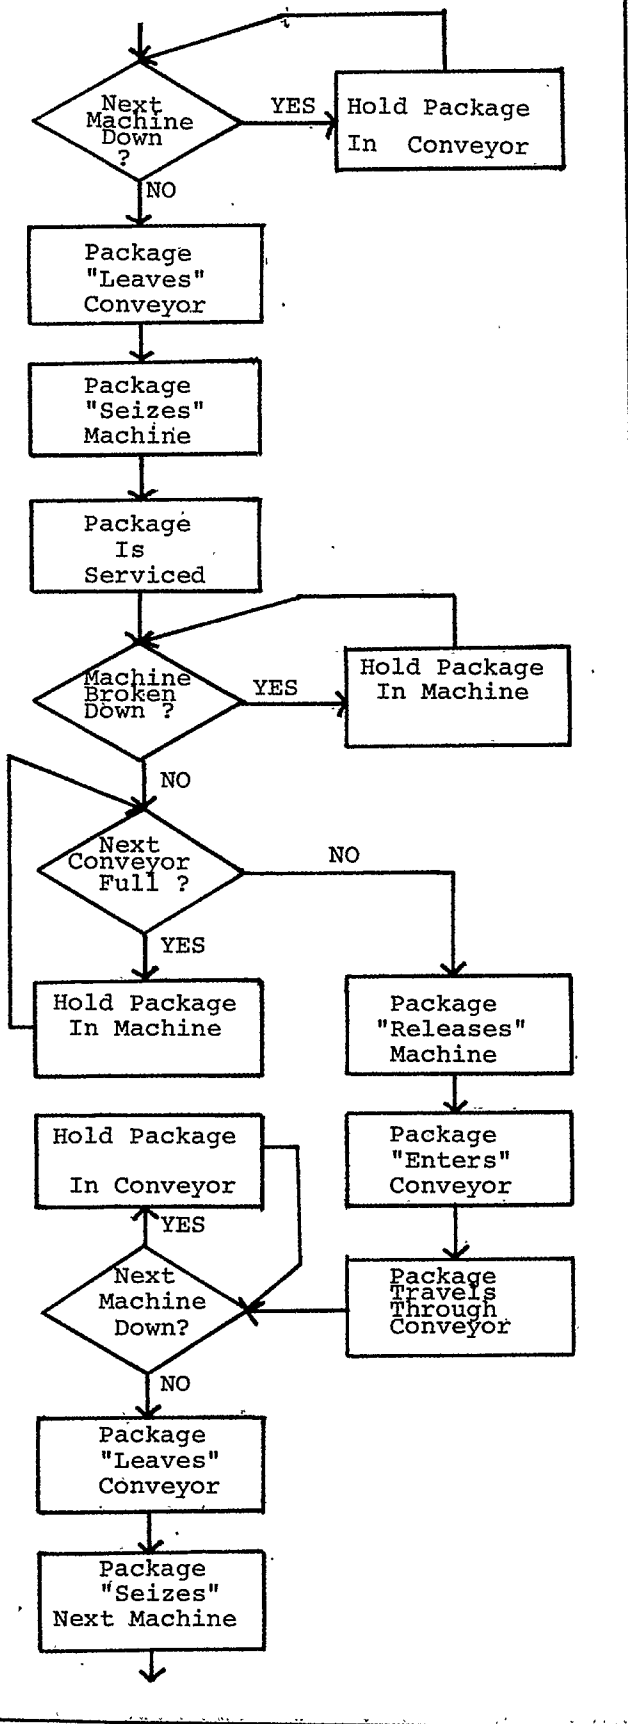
Next Machine Down ?

YES

Hold Package In Conveyor

NO

Package "Leaves" Conveyor

Package "Seizes" Machine

Package Is Serviced

Machine Broken Down ?

YES

Hold Package In Machine

NO

Next Conveyor Full ?

NO

YES

Hold Package In Machine

Package "Releases" Machine

Hold Package In Conveyor

Package "Enters" Conveyor

YES

Next Machine Down?

Package Travels Through Conveyor

NO

Package "Leaves" Conveyor

Package "Seizes" Next Machine